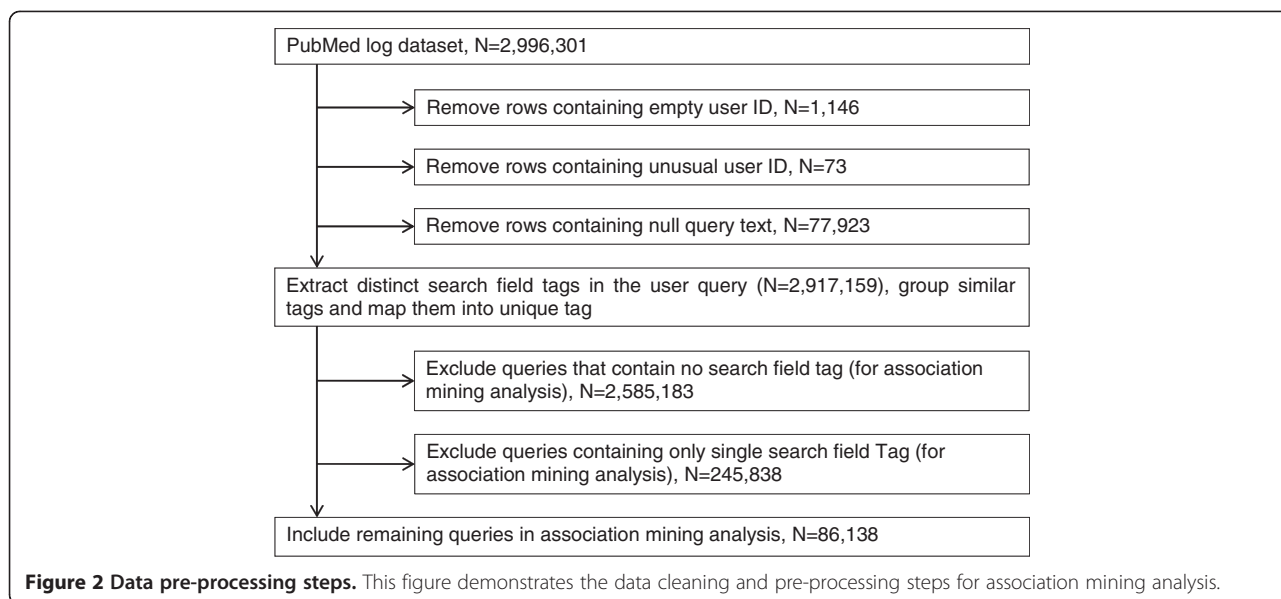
PubMed log dataset, N=2,996,301

Remove rows containing empty user ID, N=1,146

Remove rows containing unusual user ID, N=73

Remove rows containing null query text, N=77,923

Extract distinct search field tags in the user query (N=2,917,159), group similar tags and map them into unique tag

Exclude queries that contain no search field tag (for association mining analysis), N=2,585,183

Exclude queries containing only single search field Tag (for association mining analysis), N=245,838

Include remaining queries in association mining analysis, N=86,138

**Figure 2 Data pre-processing steps.** This figure demonstrates the data cleaning and pre-processing steps for association mining analysis.